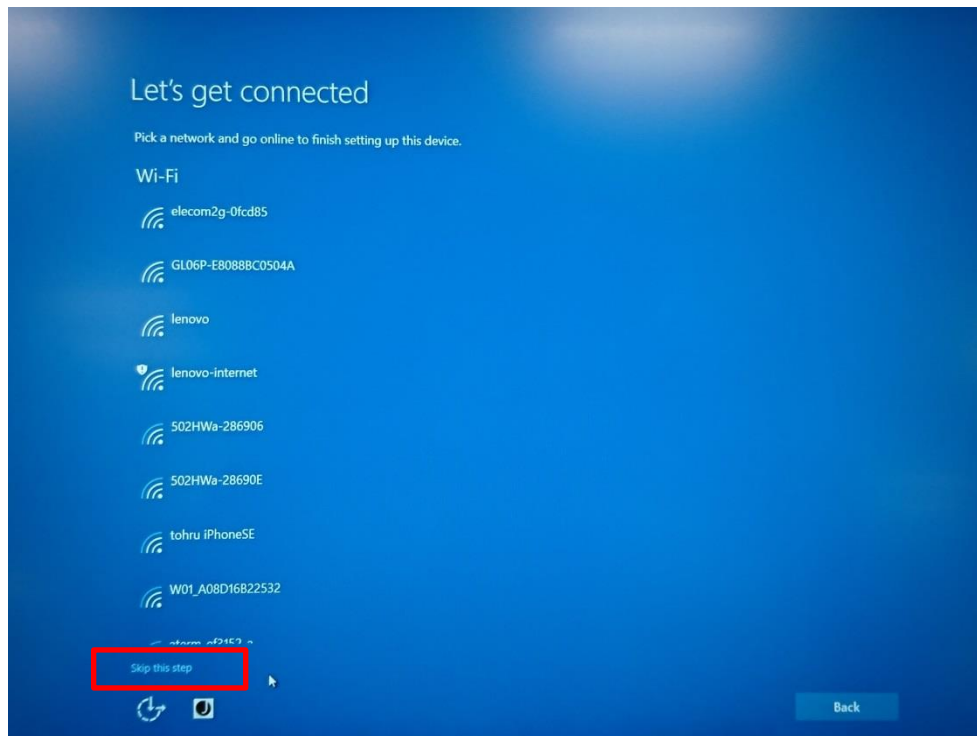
Let's get connected

Pick a network and go online to finish setting up this device.

Wi-Fi

elecom2g-0fcd85

GL06P-E8088BC0504A

lenovo

lenovo-internet

502HWa-286906

502HWa-28690E

tohru iPhoneSE

W01_A08D16B22532

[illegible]

Skip this step

Back